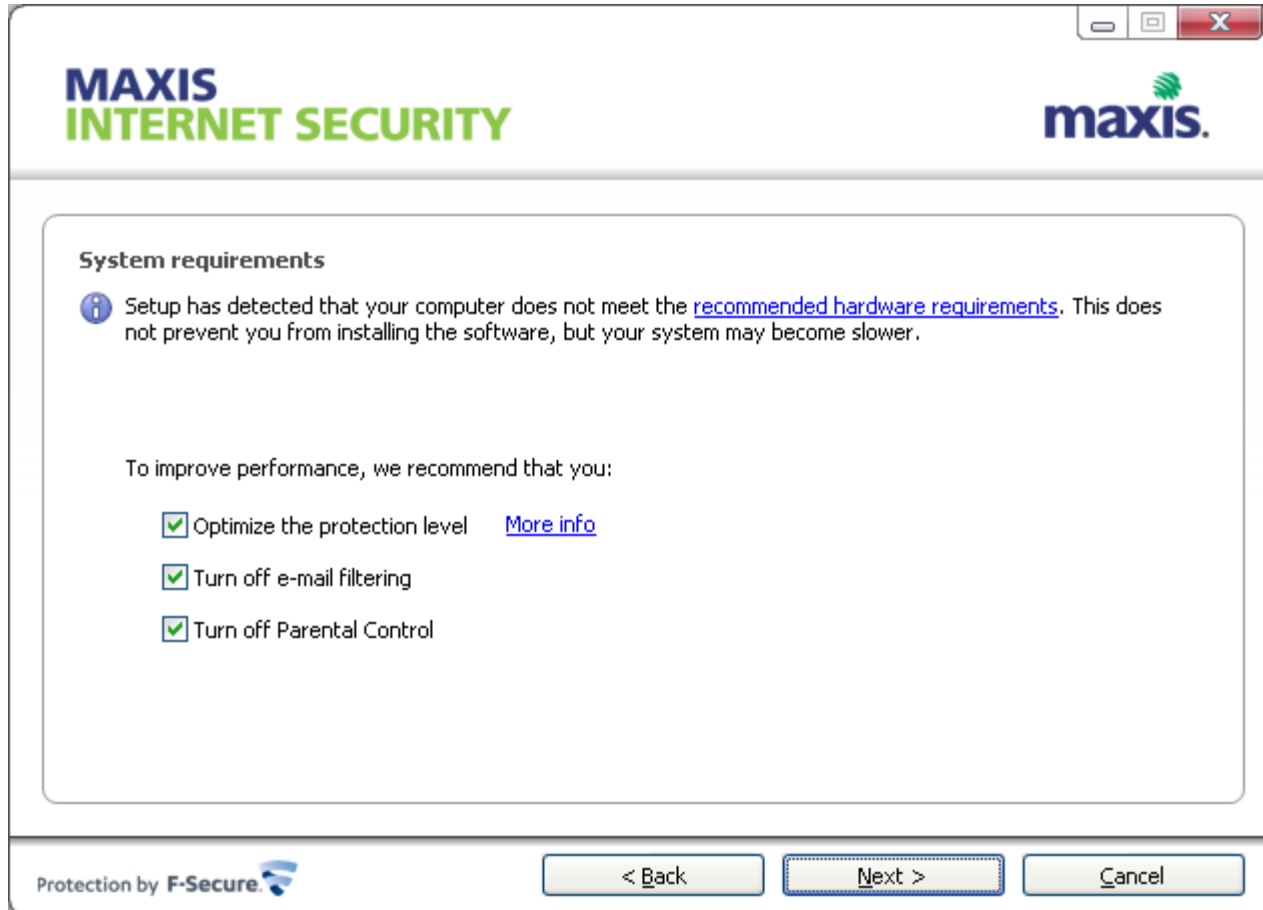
MAXIS
INTERNET SECURITY

maxis.

System requirements

Setup has detected that your computer does not meet the recommended hardware requirements. This does not prevent you from installing the software, but your system may become slower.

To improve performance, we recommend that you:

Optimize the protection level More info

Turn off e-mail filtering

Turn off Parental Control

Protection by F-Secure.

< Back

Next >

Cancel